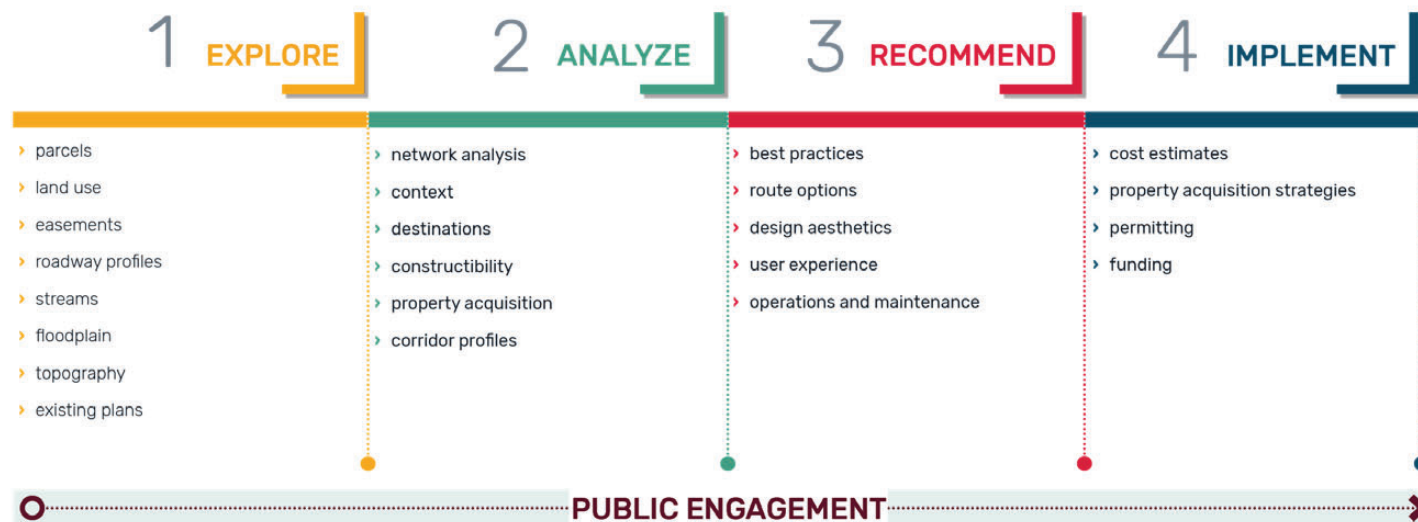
1 EXPLORE

› parcels
› land use
› easements
› roadway profiles
› streams
› floodplain
› topography
› existing plans

2 ANALYZE

› network analysis
› context
› destinations
› constructibility
› property acquisition
› corridor profiles

3 RECOMMEND

› best practices
› route options
› design aesthetics
› user experience
› operations and maintenance

4 IMPLEMENT

› cost estimates
› property acquisition strategies
› permitting
› funding

PUBLIC ENGAGEMENT